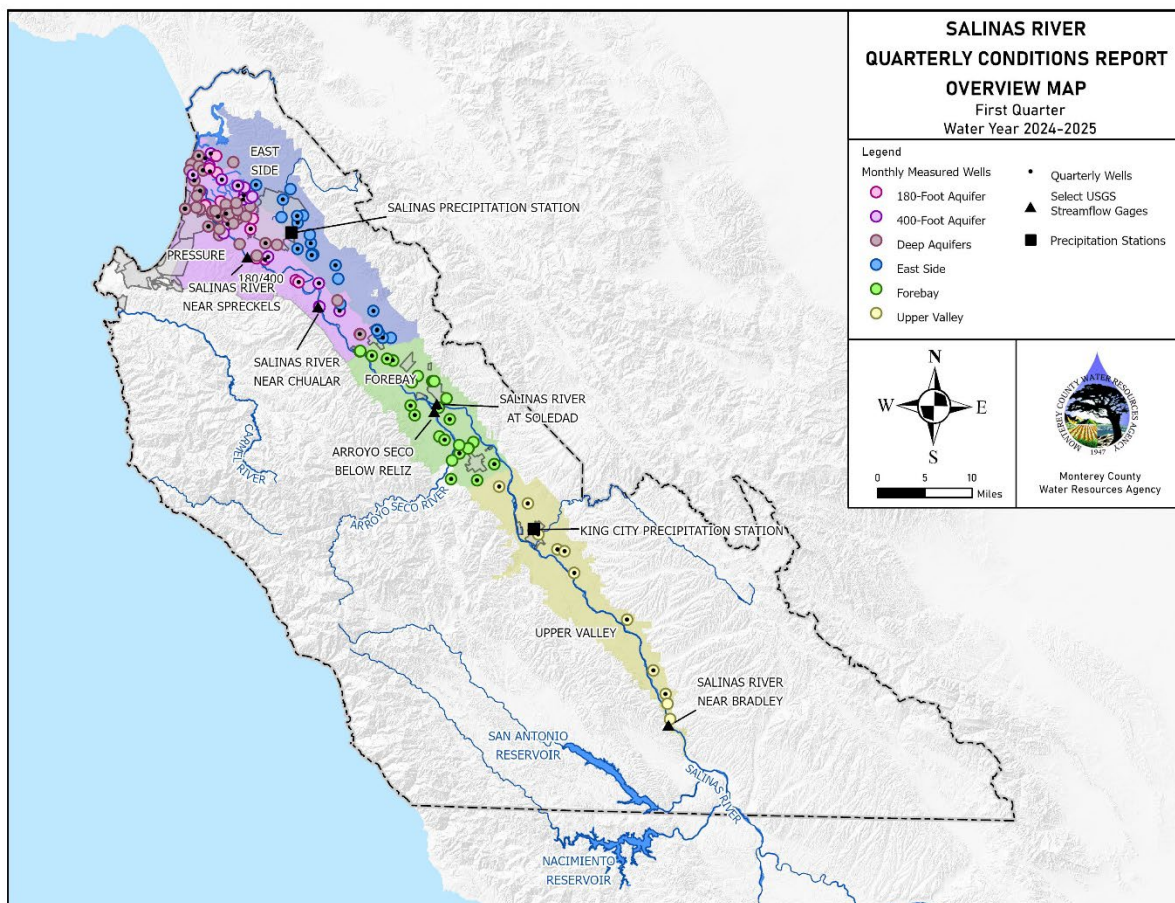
SALINAS RIVER
QUARTERLY CONDITIONS REPORT
OVERVIEW MAP
First Quarter
Water Year 2024-2025

Legend
Monthly Measured Wells
180-Foot Aquifer
400-Foot Aquifer
Deep Aquifers
East Side
Forebay
Upper Valley

Quarterly Wells
Select USGS Streamflow Gages
Precipitation Stations

N
W
E
S
0 5 10
Miles

MONTEREY COUNTY WATER RESOURCES AGENCY
1947
Monterey County
Water Resources Agency

EAST SIDE
SALINAS PRECIPITATION STATION
PRESSURE
180/400
SALINAS RIVER NEAR SPRECKELS
SALINAS RIVER NEAR CHUALAR
FOREBAY
SALINAS RIVER AT SOLEDAD
ARROYO SECO BELOW RELIZ
CARMEL RIVER
ARROYO SECO RIVER
KING CITY PRECIPITATION STATION
UPPER VALLEY
SALINAS RIVER NEAR BRADLEY
SAN ANTONIO RESERVOIR
SALINAS RIVER
NACIMIENTO RESERVOIR